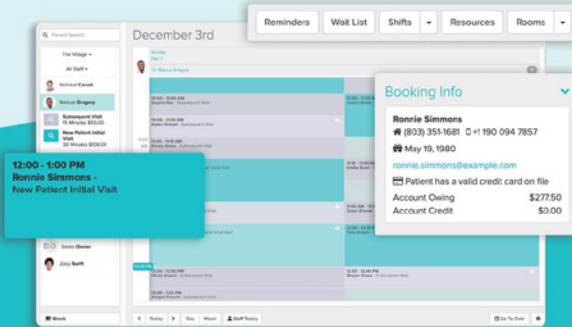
Reminders

Wait List

Shifts

Resources

Rooms

Patient Search...

December 3rd

The Village

All Staff

Norman Carvel

Nemus Gregory

Subsequent Visit
15 Minutes $50.00

New Patient Initial Visit
60 Minutes $100.00

12:00 - 1:00 PM
Ronnie Simmons -
New Patient Initial Visit

Booking Info

Ronnie Simmons

(803) 351-1681 +1 190 094 7857

May 19, 1980

ronnie.simmons@example.com

Patient has a valid credit card on file

| Account Owing | $277.50 |
|---|---|
| Account Credit | $0.00 |

Swiss Owner

Zoey Swift

Today

Day

Week

Staff Today

Go To Date